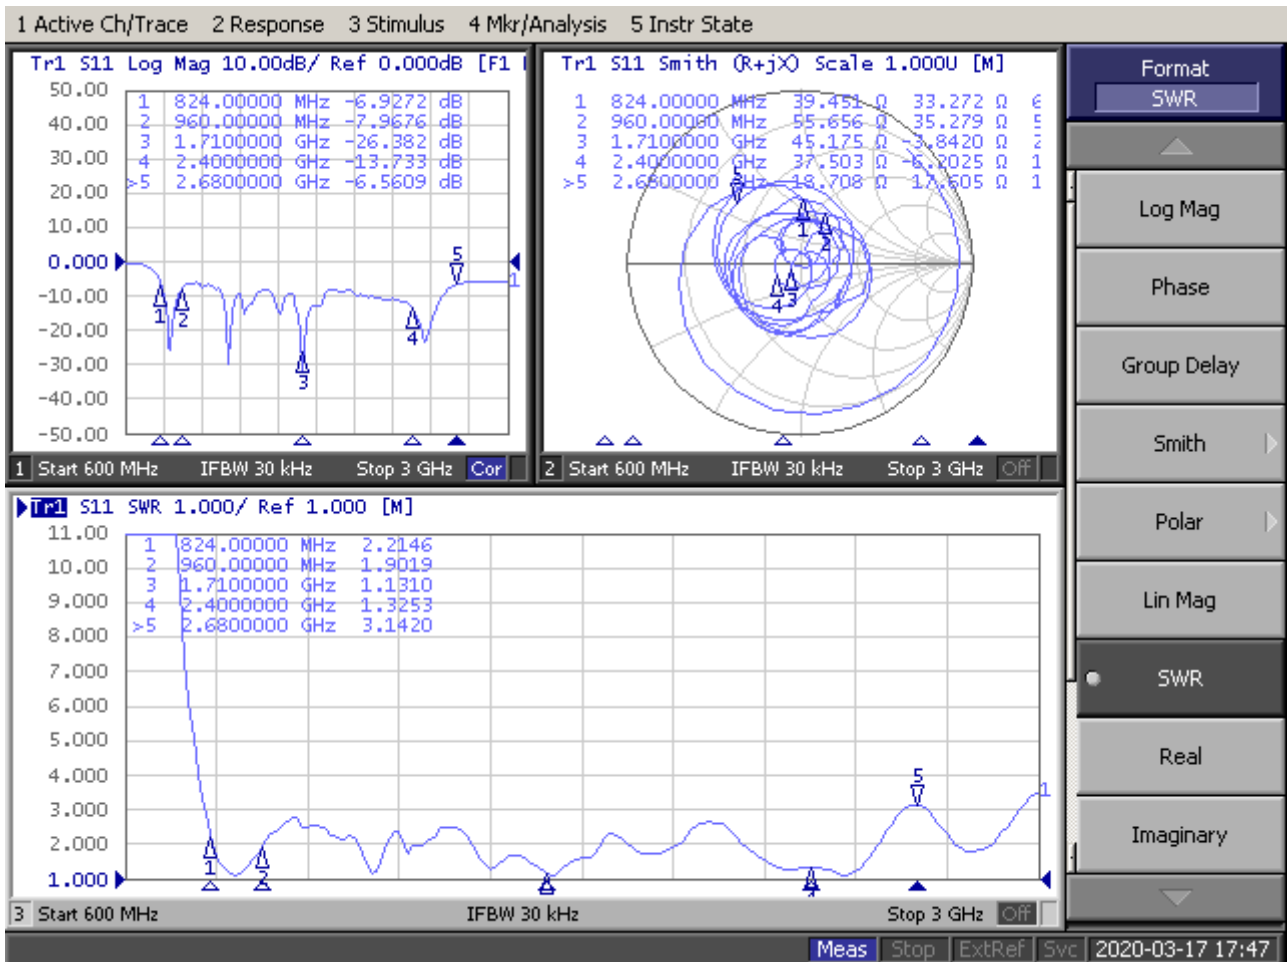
1 Active Ch/Trace 2 Response 3 Stimulus 4 Mkr/Analysis 5 Instr State

Tr1 S11 Log Mag 10.00dB/ Ref 0.000dB [F1 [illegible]

50.00
40.00
30.00
20.00
10.00
0.000
-10.00
-20.00
-30.00
-40.00
-50.00

| | | |
|---|---|---|
| 1 | 824.00000 MHz | -6.9272 dB |
| 2 | 960.00000 MHz | -7.9676 dB |
| 3 | 1.7100000 GHz | -26.382 dB |
| 4 | 2.4000000 GHz | -13.733 dB |
| >5 | 2.6800000 GHz | -6.5609 dB |

1 Start 600 MHz IFBW 30 kHz Stop 3 GHz Cor

Tr1 S11 Smith (R+jX) Scale 1.000U [M]

| | | | | |
|---|---|---|---|---|
| 1 | 824.00000 MHz | 39.451 Ω | 33.272 Ω | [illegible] |
| 2 | 960.00000 MHz | 55.656 Ω | 35.279 Ω | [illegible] |
| 3 | 1.7100000 GHz | 45.175 Ω | -3.8420 Ω | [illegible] |
| 4 | 2.4000000 GHz | 37.503 Ω | -6.2025 Ω | 1 |
| >5 | 2.6800000 GHz | 18.708 Ω | 17.605 Ω | 1 |

2 Start 600 MHz IFBW 30 kHz Stop 3 GHz Off

Tr1 S11 SWR 1.000/ Ref 1.000 [M]

11.00
10.00
9.000
8.000
7.000
6.000
5.000
4.000
3.000
2.000
1.000

| | | |
|---|---|---|
| 1 | 824.00000 MHz | 2.2146 |
| 2 | 960.00000 MHz | 1.9019 |
| 3 | 1.7100000 GHz | 1.1310 |
| 4 | 2.4000000 GHz | 1.3253 |
| >5 | 2.6800000 GHz | 3.1420 |

3 Start 600 MHz IFBW 30 kHz Stop 3 GHz Off

Format
SWR
Log Mag
Phase
Group Delay
Smith
Polar
Lin Mag
SWR
Real
Imaginary

Meas Stop ExtRef Svc 2020-03-17 17:47